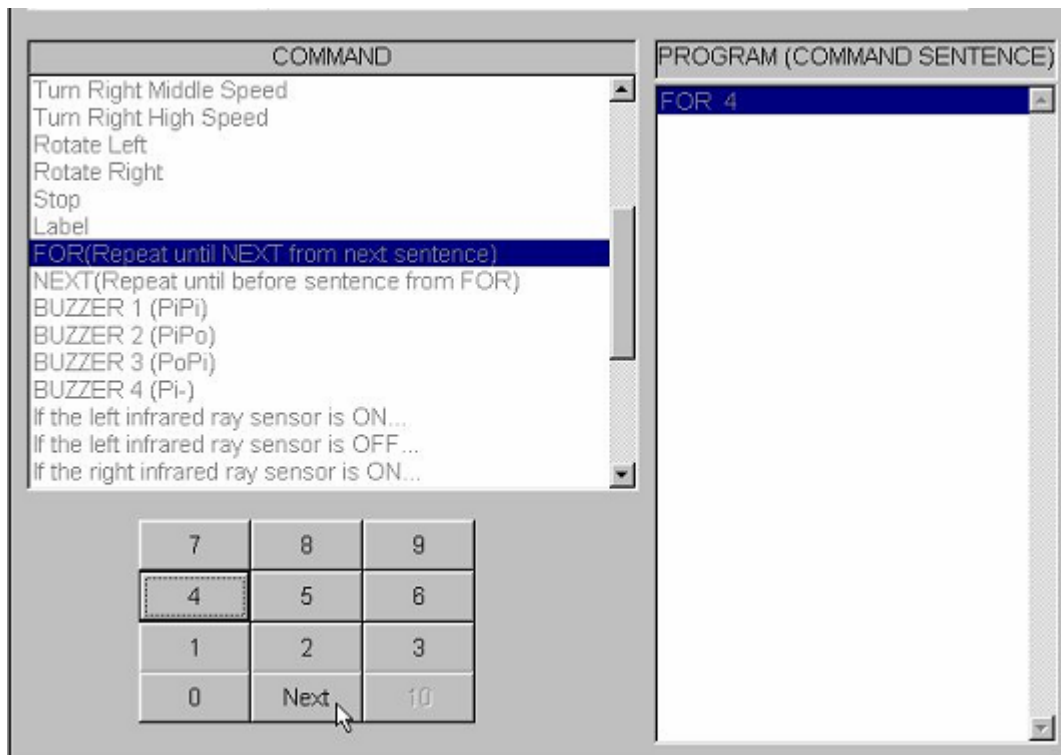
COMMAND

Turn Right Middle Speed
Turn Right High Speed
Rotate Left
Rotate Right
Stop
Label
FOR(Repeat until NEXT from next sentence)
NEXT(Repeat until before sentence from FOR)
BUZZER 1 (PiPi)
BUZZER 2 (PiPo)
BUZZER 3 (PoPi)
BUZZER 4 (Pi-)
If the left infrared ray sensor is ON...
If the left infrared ray sensor is OFF...
If the right infrared ray sensor is ON...

| 7 | 8 | 9 |
|---|---|---|
| 4 | 5 | 6 |
| 1 | 2 | 3 |
| 0 | Next | 10 |

PROGRAM (COMMAND SENTENCE)

FOR 4